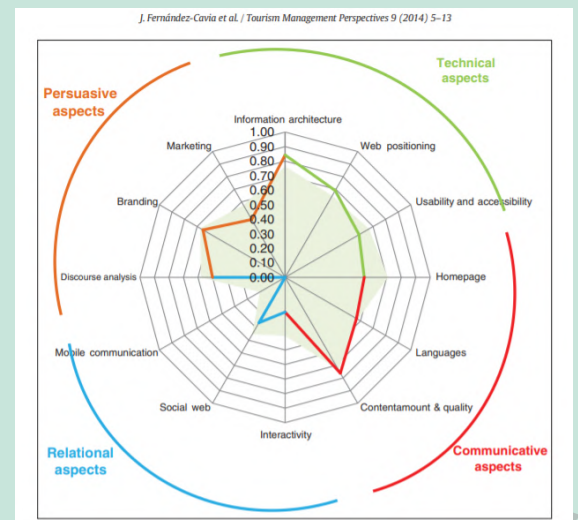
J. Fernández-Cavia et al. / Tourism Management Perspectives 9 (2014) 5–13

Persuasive aspects

Technical aspects

Information architecture

1.00
0.90
0.80
0.70
0.60
0.50
0.40
0.30
0.20
0.10
0.00

Marketing

Web positioning

Branding

Usability and accessibility

Discourse analysis

Homepage

Mobile communication

Languages

Social web

Contentamount & quality

Interactivity

Relational aspects

Communicative aspects